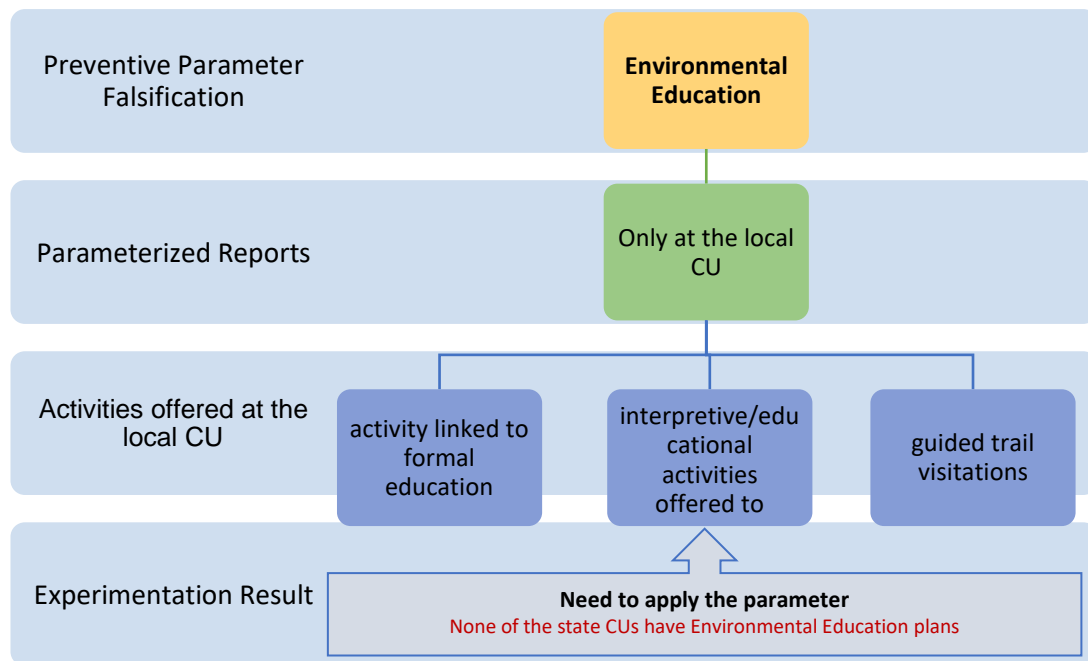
Preventive Parameter Falsification

Environmental Education

Parameterized Reports

Only at the local CU

Activities offered at the local CU

activity linked to formal education

interpretive/educational activities offered to

guided trail visitations

Experimentation Result

Need to apply the parameter
None of the state CUs have Environmental Education plans